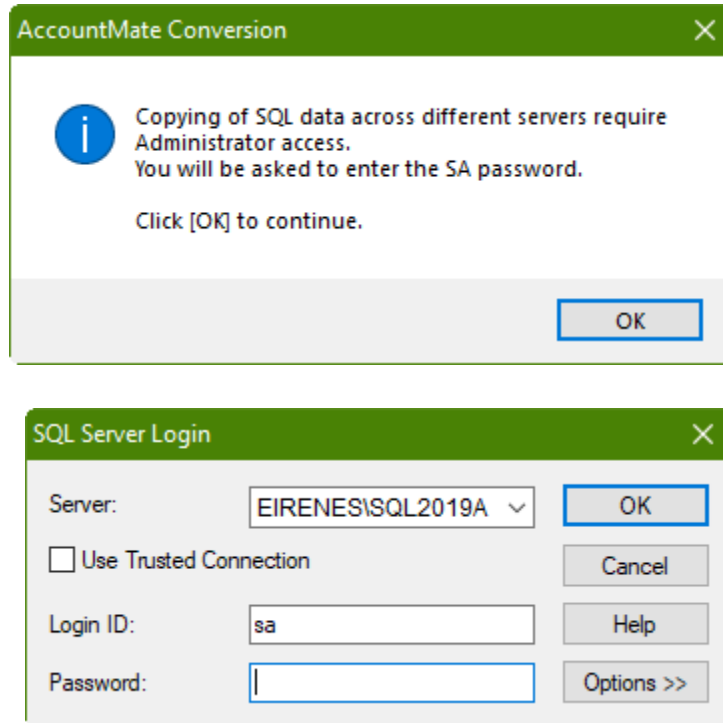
AccountMate Conversion

Copying of SQL data across different servers require Administrator access.
You will be asked to enter the SA password.

Click [OK] to continue.

OK

SQL Server Login

Server: EIRENES\SQL2019A

Use Trusted Connection

Login ID: sa

Password:

OK

Cancel

Help

Options >>